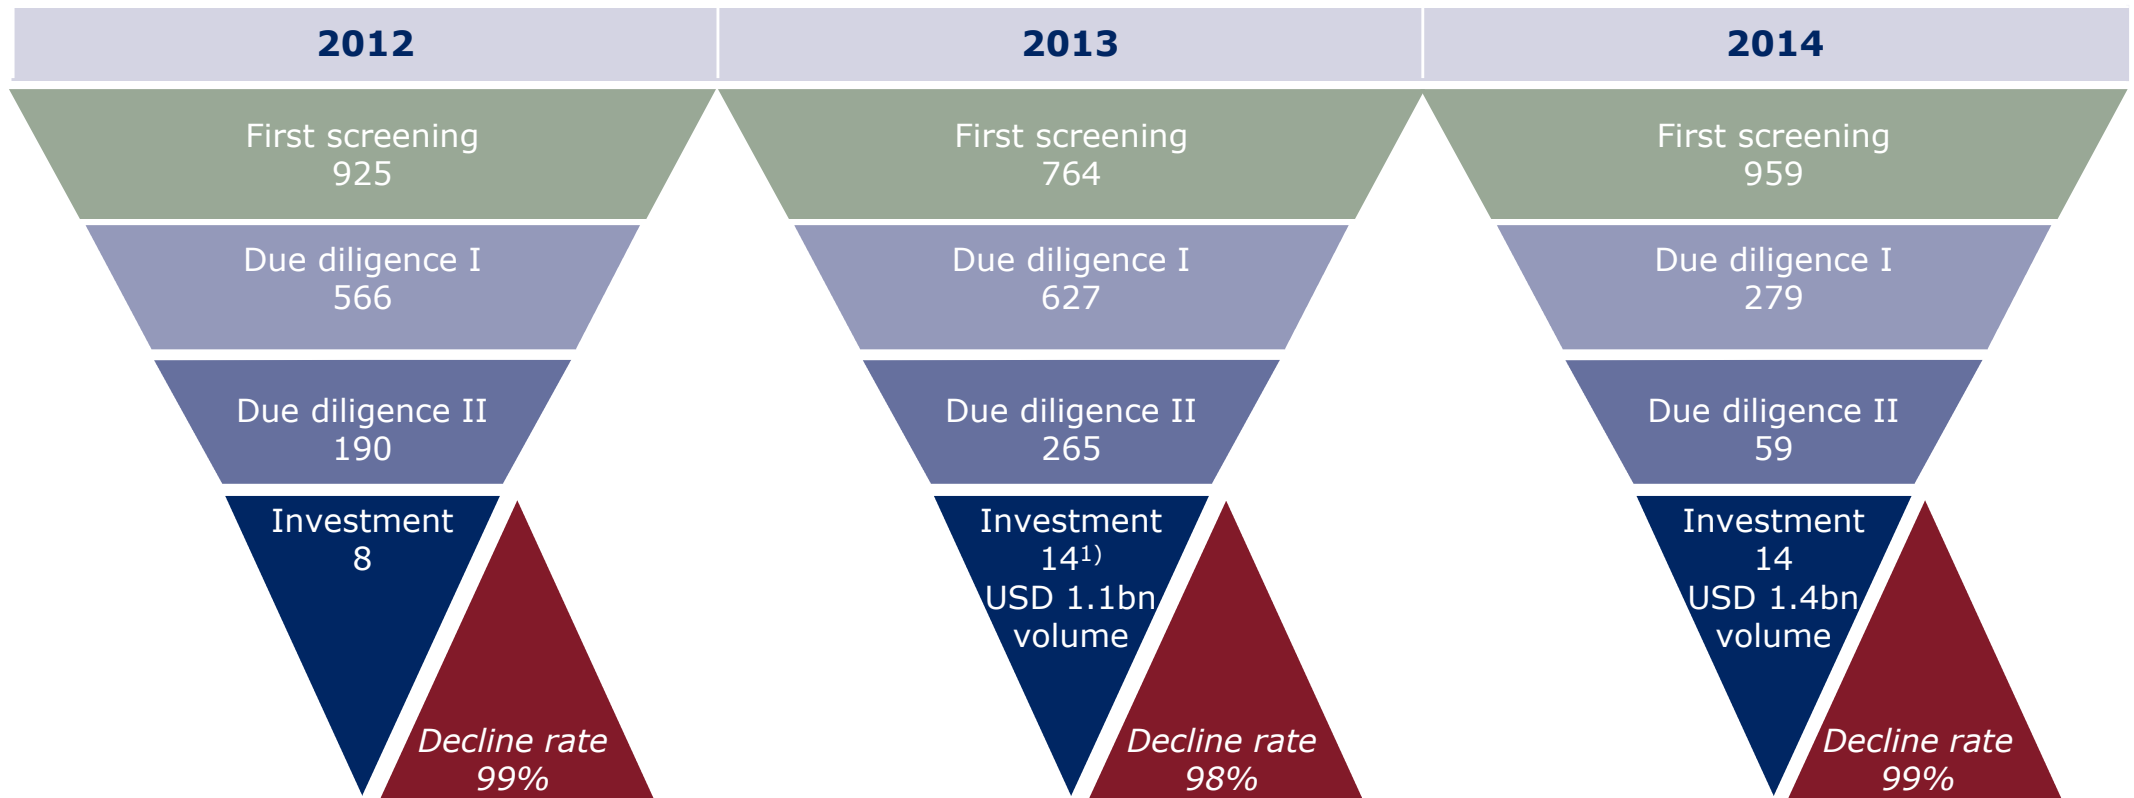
2012

First screening
925

Due diligence I
566

Due diligence II
190

Investment
8

*Decline rate*
*99%*

2013

First screening
764

Due diligence I
627

Due diligence II
265

Investment
$14^{1)}$
USD 1.1bn volume

*Decline rate*
*98%*

2014

First screening
959

Due diligence I
279

Due diligence II
59

Investment
14
USD 1.4bn volume

*Decline rate*
*99%*